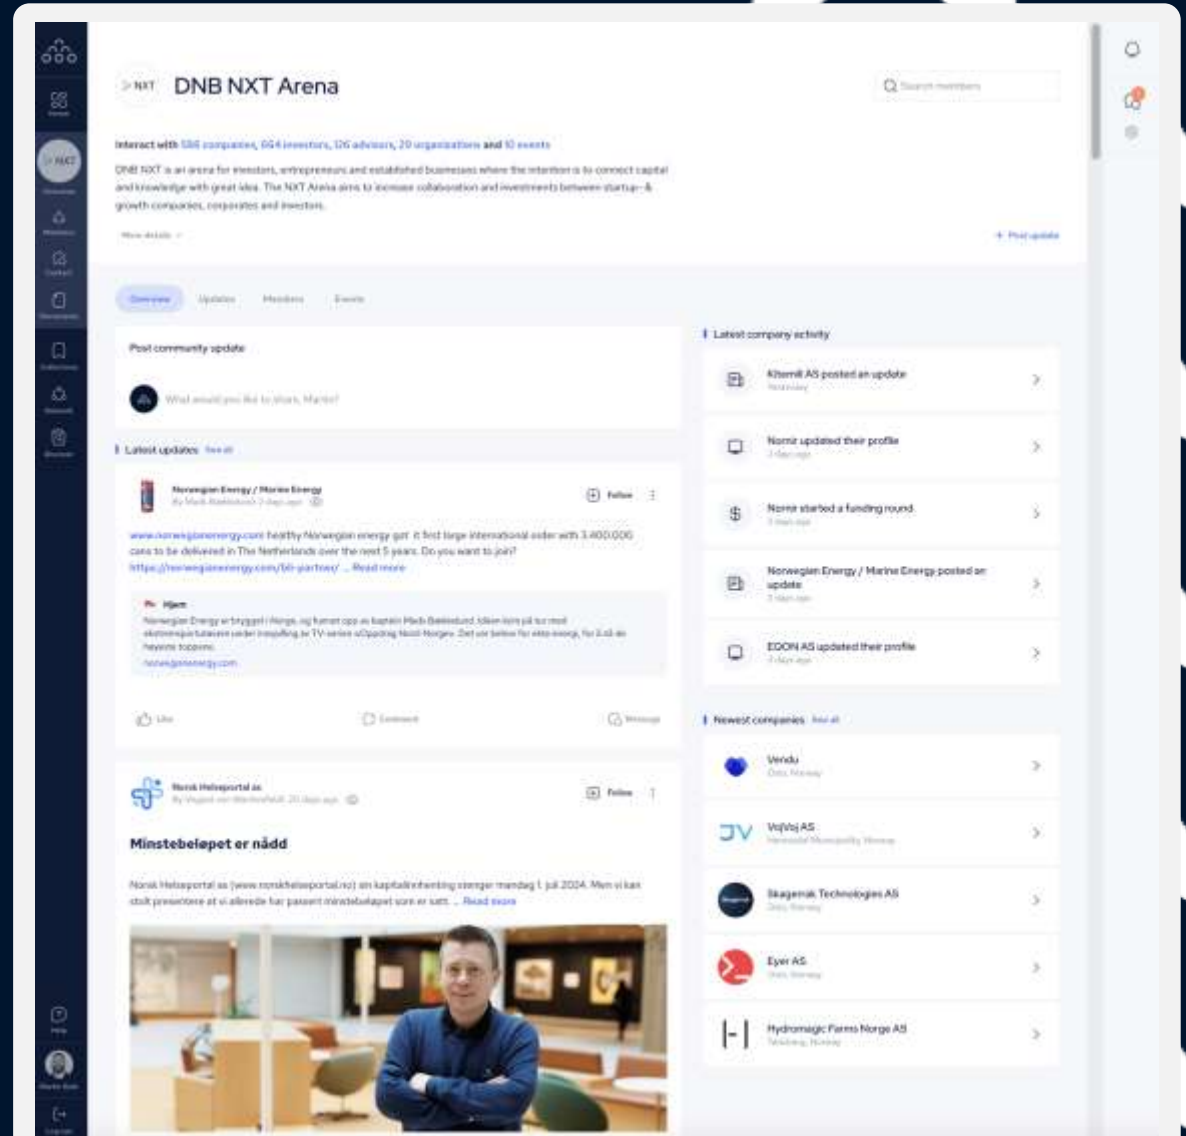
>NXT DNB NXT Arena

Search members

Interact with 586 companies, 664 investors, 126 advisors, 20 organizations and 10 events

DNB NXT is an arena for investors, entrepreneurs and established businesses where the intention is to connect capital and knowledge with great idea. The NXT Arena aims to increase collaboration and investments between startup- & growth companies, corporates and investors.

More details

+ Post update

Overview Updates Members Events

Post community update

What would you like to share, Martin?

Latest updates See all

Norwegian Energy / Marine Energy
By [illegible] 2 days ago

Follow

www.norwegianenergy.com healthy Norwegian energy got it first large international order with 3.400.000 cans to be delivered in The Netherlands over the next 5 years. Do you want to join? https://norwegianenergy.com/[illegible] ... Read more

Hjem
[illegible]
norwegianenergy.com

Like Comment Message

Norsk Helseportal as
By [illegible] 20 days ago

Follow

Minstebeløpet er nådd

Norsk Helseportal as (www.norskhelseportal.no) sin kapitalinnhenting stenger mandag 1. juli 2024. Men vi kan stolt presentere at vi allerede har passert minstebeløpet som er satt. ... Read more

Latest company activity

Kitemill AS posted an update
Yesterday

Nornir updated their profile
2 days ago

Nornir started a funding round
3 days ago

Norwegian Energy / Marine Energy posted an update
3 days ago

EDON AS updated their profile
7 days ago

Newest companies See all

Vendu
Oslo, Norway

VojVoj AS
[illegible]

Skagemak Technologies AS
Oslo, Norway

Eyer AS
Oslo, Norway

Hydromagic Farms Norge AS
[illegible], Norway